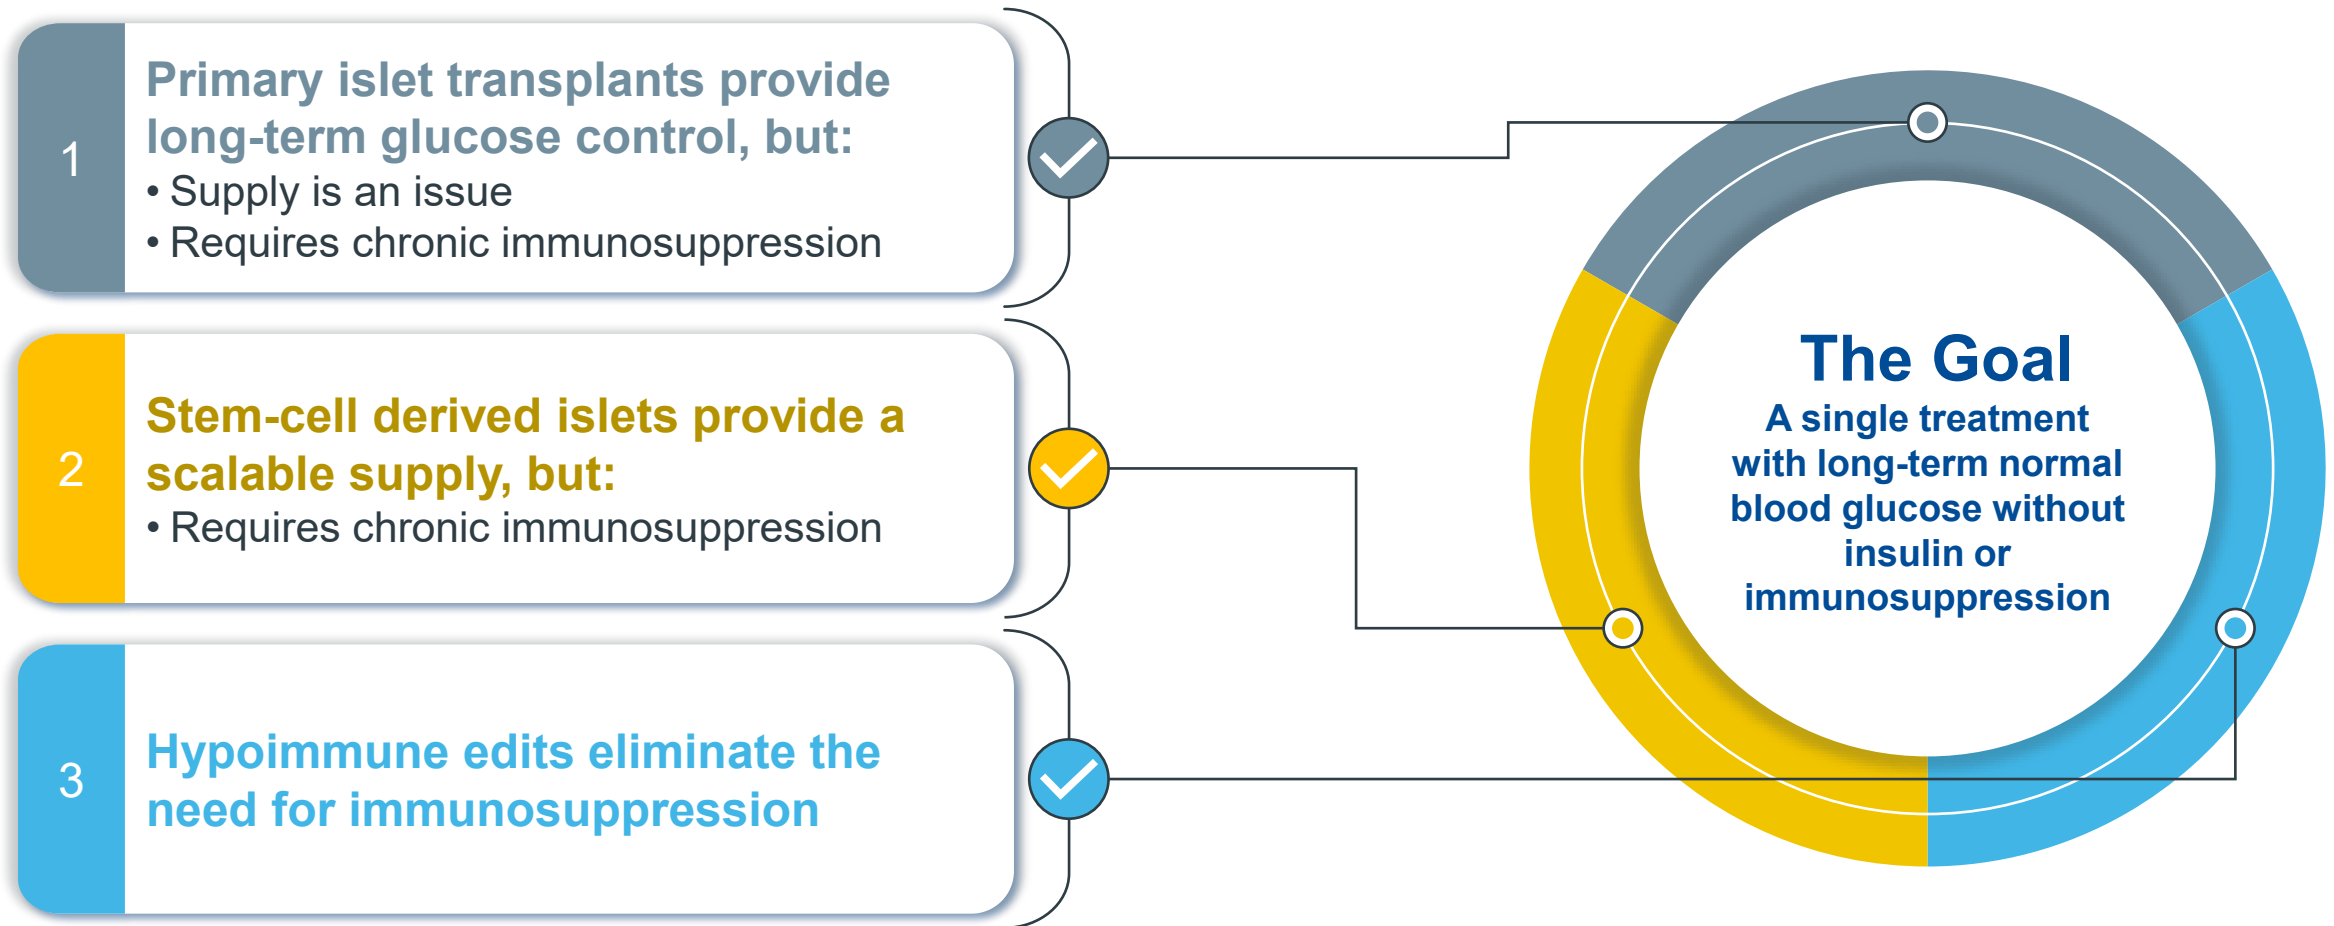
1

Primary islet transplants provide long-term glucose control, but:

• Supply is an issue
• Requires chronic immunosuppression

2

Stem-cell derived islets provide a scalable supply, but:

• Requires chronic immunosuppression

3

Hypoimmune edits eliminate the need for immunosuppression

The Goal

A single treatment with long-term normal blood glucose without insulin or immunosuppression